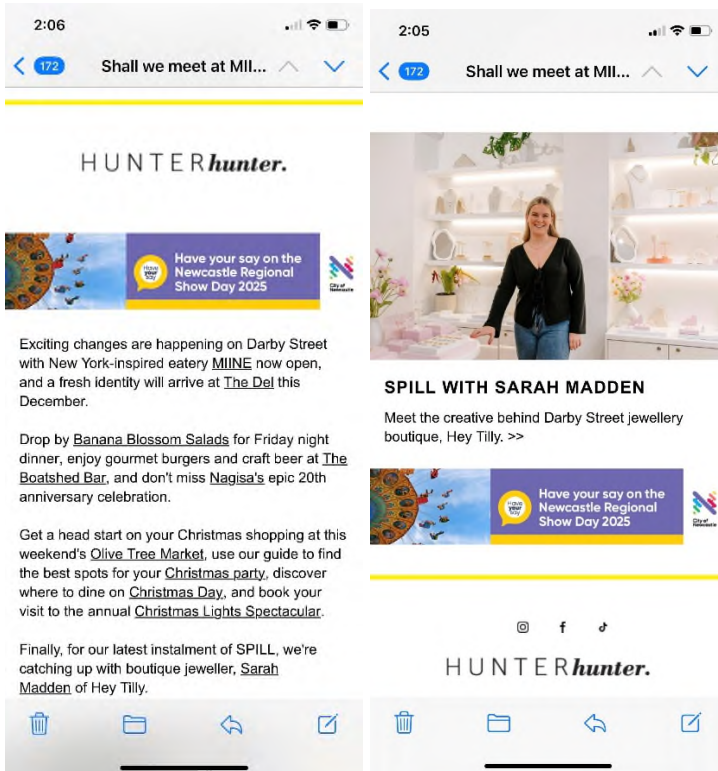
2:06

172 Shall we meet at MII...

HUNTERhunter.

Have your say on the Newcastle Regional Show Day 2025

Have your say

City of Newcastle

Exciting changes are happening on Darby Street with New York-inspired eatery MIINE now open, and a fresh identity will arrive at The Del this December.

Drop by Banana Blossom Salads for Friday night dinner, enjoy gourmet burgers and craft beer at The Boatshed Bar, and don't miss Nagisa's epic 20th anniversary celebration.

Get a head start on your Christmas shopping at this weekend's Olive Tree Market, use our guide to find the best spots for your Christmas party, discover where to dine on Christmas Day, and book your visit to the annual Christmas Lights Spectacular.

Finally, for our latest instalment of SPILL, we're catching up with boutique jeweller, Sarah Madden of Hey Tilly.

2:05

172 Shall we meet at MII...

SPILL WITH SARAH MADDEN

Meet the creative behind Darby Street jewellery boutique, Hey Tilly. >>

Have your say on the Newcastle Regional Show Day 2025

Have your say

City of Newcastle

HUNTERhunter.